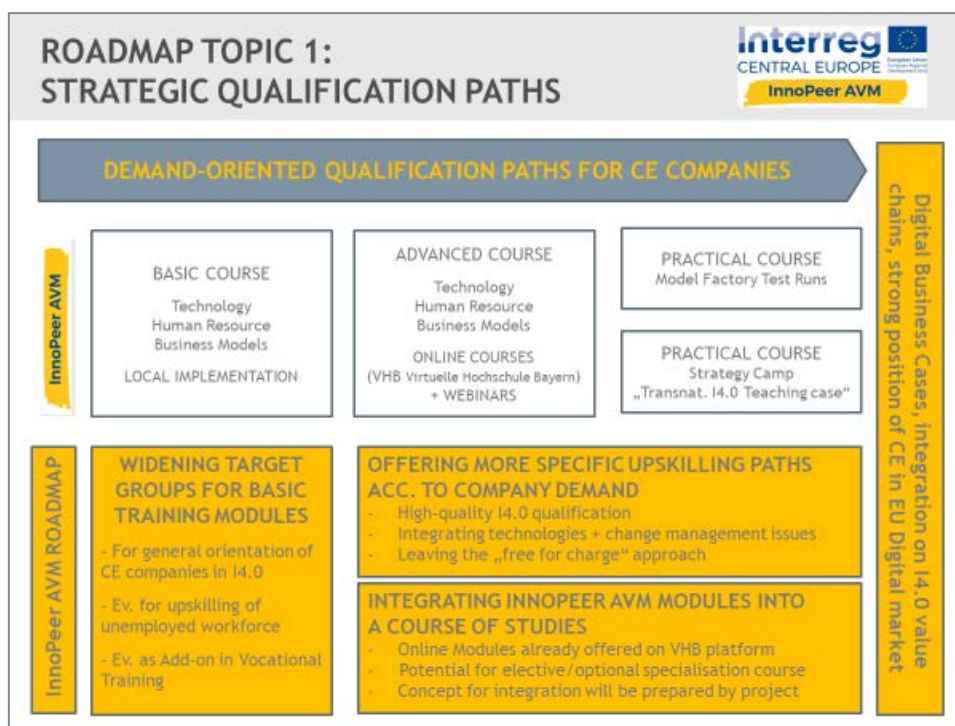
ROADMAP TOPIC 1:
STRATEGIC QUALIFICATION PATHS

Interreg
CENTRAL EUROPE
European Union
European Regional Development Fund
InnoPeer AVM

DEMAND-ORIENTED QUALIFICATION PATHS FOR CE COMPANIES

Digital Business Cases, integration on I4.0 value chains, strong position of CE in EU Digital market

InnoPeer AVM

BASIC COURSE
Technology
Human Resource
Business Models
LOCAL IMPLEMENTATION

ADVANCED COURSE
Technology
Human Resource
Business Models
ONLINE COURSES
(VHB Virtuelle Hochschule Bayern)
+ WEBINARS

PRACTICAL COURSE
Model Factory Test Runs

PRACTICAL COURSE
Strategy Camp
„Transnat. I4.0 Teaching case"

InnoPeer AVM ROADMAP

WIDENING TARGET GROUPS FOR BASIC TRAINING MODULES
- For general orientation of CE companies in I4.0
- Ev. for upskilling of unemployed workforce
- Ev. as Add-on in Vocational Training

OFFERING MORE SPECIFIC UPSKILLING PATHS ACC. TO COMPANY DEMAND
- High-quality I4.0 qualification
- Integrating technologies + change management issues
- Leaving the „free for charge" approach

INTEGRATING INNOPEER AVM MODULES INTO A COURSE OF STUDIES
- Online Modules already offered on VHB platform
- Potential for elective/optional specialisation course
- Concept for integration will be prepared by project